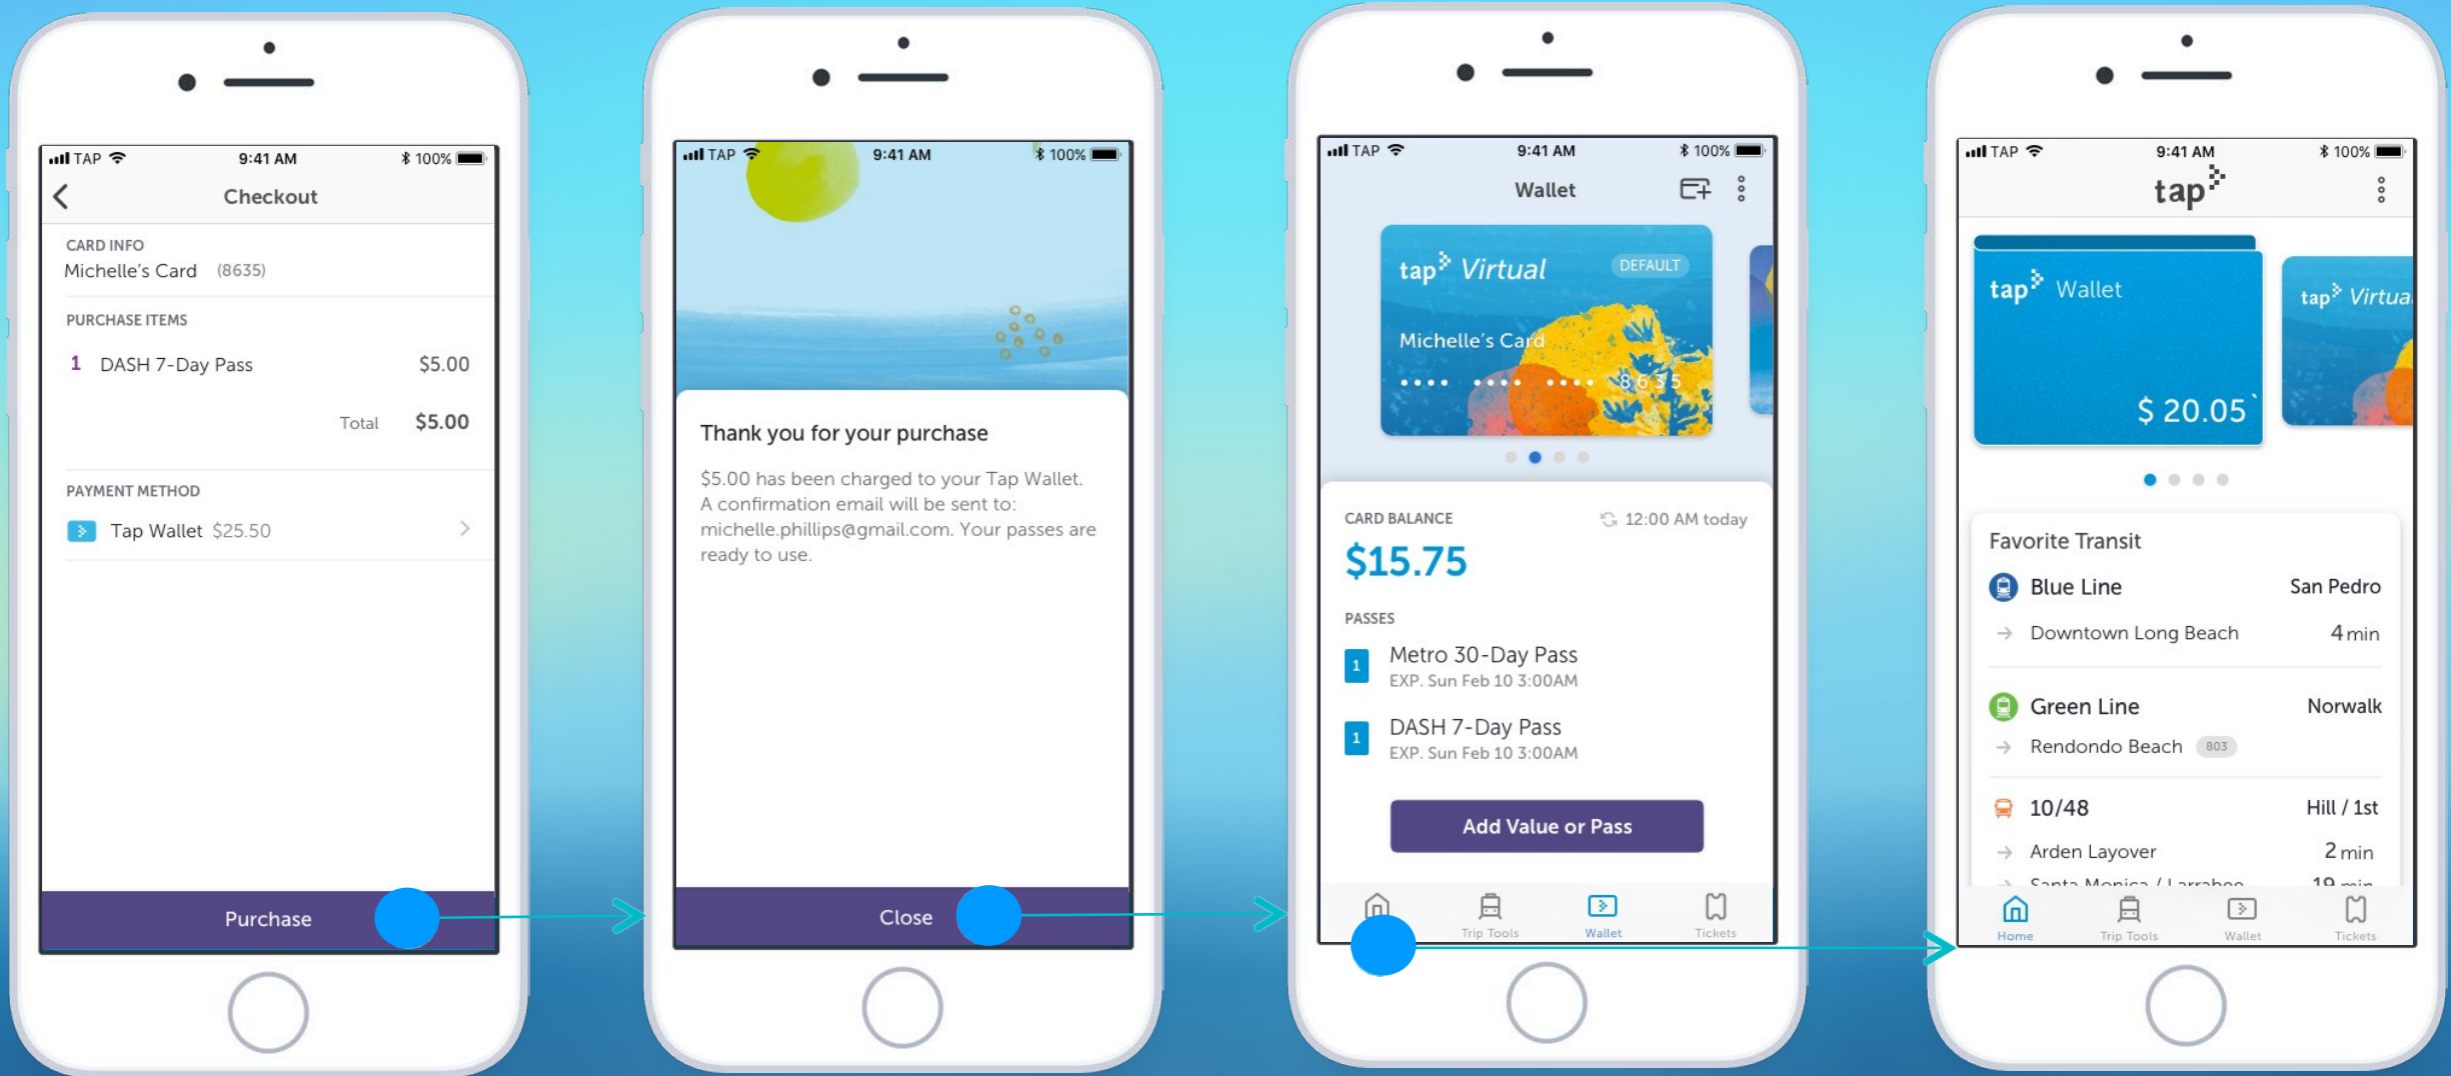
TAP 9:41 AM 100%

Checkout

CARD INFO
Michelle's Card (8635)

PURCHASE ITEMS
1 DASH 7-Day Pass $5.00

Total $5.00

PAYMENT METHOD
Tap Wallet $25.50

Purchase

TAP 9:41 AM 100%

Thank you for your purchase

$5.00 has been charged to your Tap Wallet. A confirmation email will be sent to: michelle.phillips@gmail.com. Your passes are ready to use.

Close

TAP 9:41 AM 100%

Wallet

tap Virtual DEFAULT
Michelle's Card
•••• •••• •••• 8635

CARD BALANCE 12:00 AM today
$15.75

PASSES
1 Metro 30-Day Pass
EXP. Sun Feb 10 3:00AM
1 DASH 7-Day Pass
EXP. Sun Feb 10 3:00AM

Add Value or Pass

Trip Tools Wallet Tickets

TAP 9:41 AM 100%

tap

tap Wallet
$ 20.05

tap Virtua

Favorite Transit
Blue Line San Pedro
Downtown Long Beach 4 min
Green Line Norwalk
Rendondo Beach 803
10/48 Hill / 1st
Arden Layover 2 min
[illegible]

Home Trip Tools Wallet Tickets